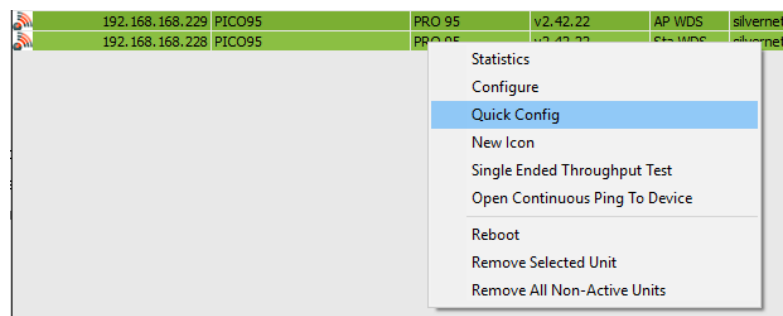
| | | | | | |
|---|---|---|---|---|---|
| 192.168.168.229 | PICO95 | PRO 95 | v2.42.22 | AP WDS | silvernet |
| 192.168.168.228 | PICO95 | PRO 95 | v2.42.22 | Sta WDS | silvernet |

Statistics
Configure
Quick Config
New Icon
Single Ended Throughput Test
Open Continuous Ping To Device
Reboot
Remove Selected Unit
Remove All Non-Active Units